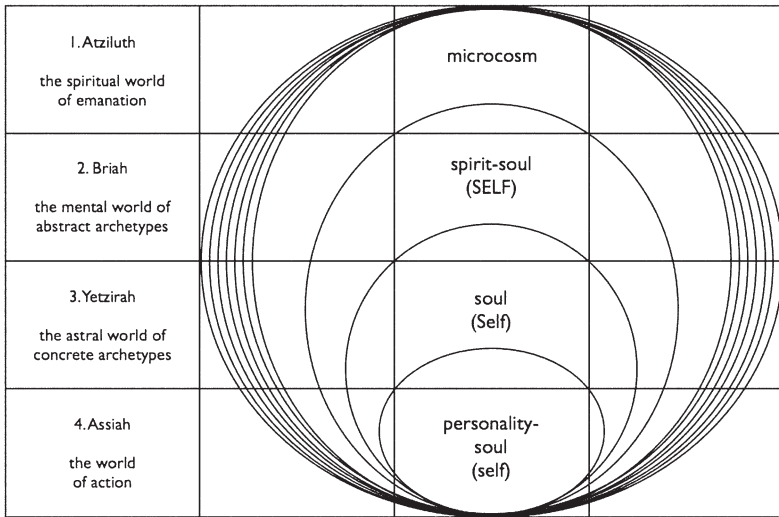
1. Atziluth

the spiritual world of emanation

microcosm

2. Briah

the mental world of abstract archetypes

spirit-soul (SELF)

3. Yetzirah

the astral world of concrete archetypes

soul (Self)

4. Assiah

the world of action

personality-soul (self)